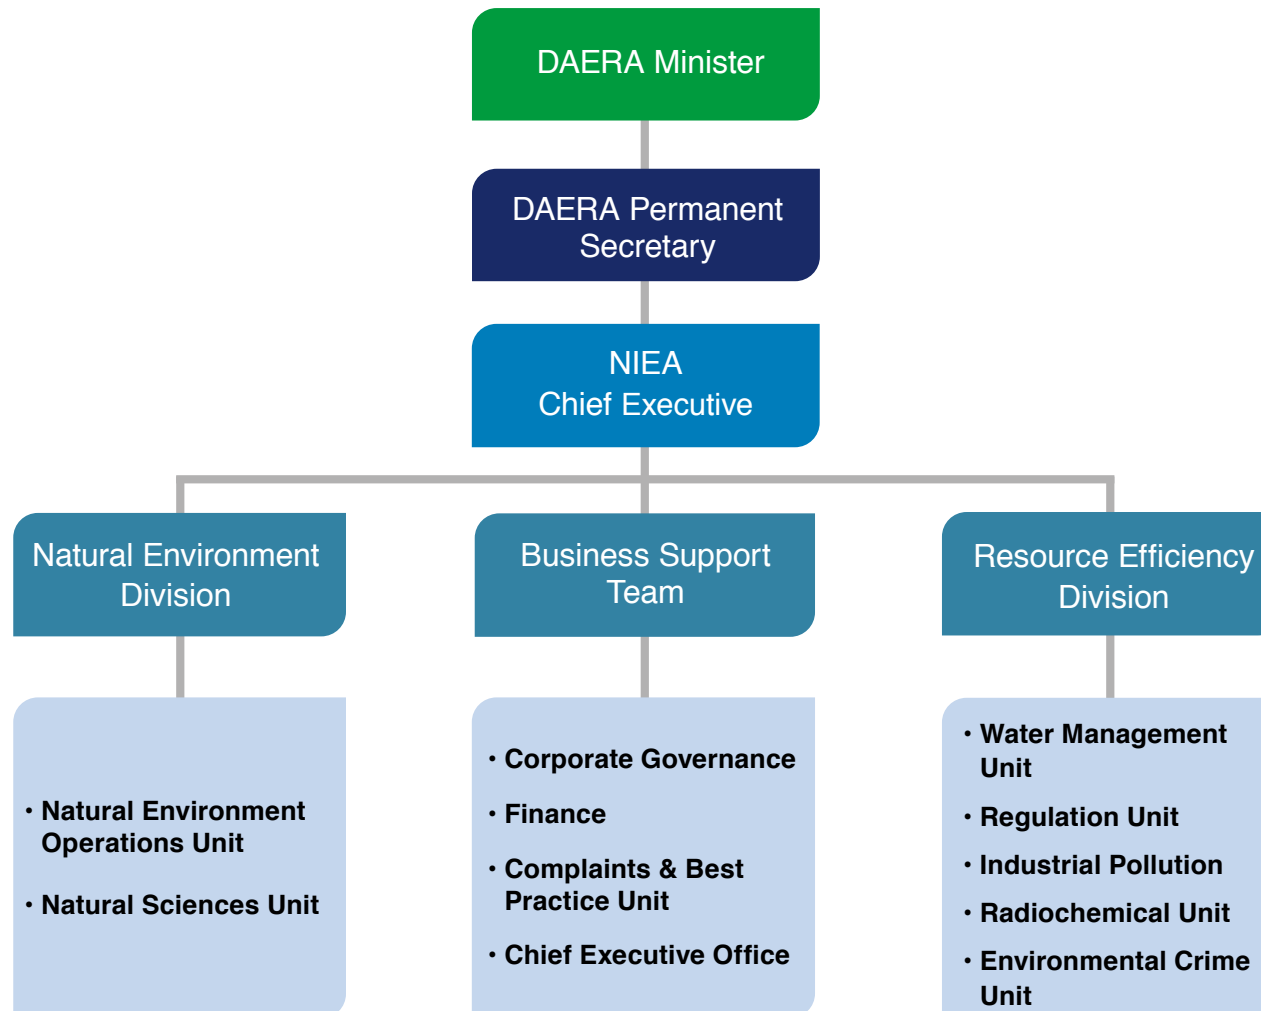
DAERA Minister

DAERA Permanent Secretary

NIEA
Chief Executive

Natural Environment Division

Business Support Team

Resource Efficiency Division

• Natural Environment Operations Unit
• Natural Sciences Unit

• Corporate Governance
• Finance
• Complaints & Best Practice Unit
• Chief Executive Office

• Water Management Unit
• Regulation Unit
• Industrial Pollution
• Radiochemical Unit
• Environmental Crime Unit